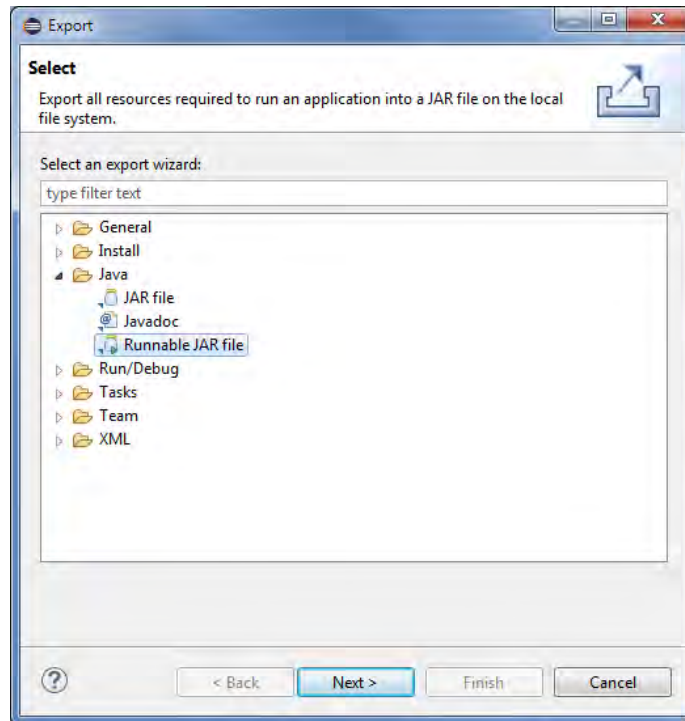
Export

Select

Export all resources required to run an application into a JAR file on the local file system.

Select an export wizard:

type filter text

General
Install
Java
JAR file
Javadoc
Runnable JAR file
Run/Debug
Tasks
Team
XML

?

< Back

Next >

Finish

Cancel